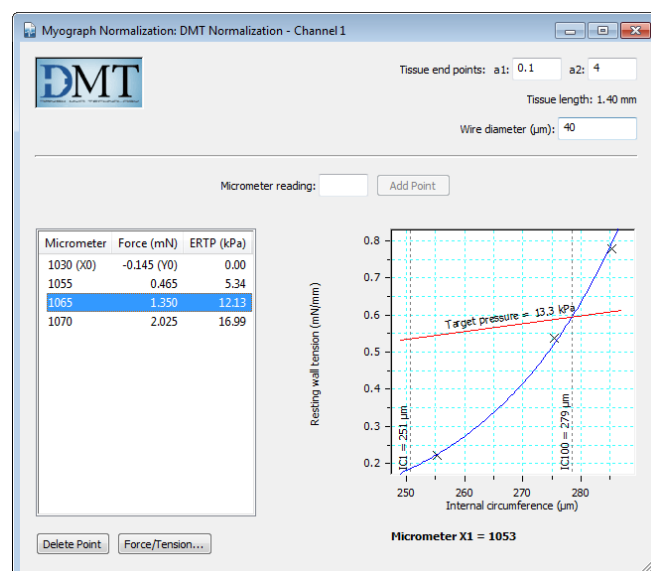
Myograph Normalization: DMT Normalization - Channel 1

DMT

Tissue end points: a1: 0.1 a2: 4

Tissue length: 1.40 mm

Wire diameter (µm): 40

Micrometer reading: Add Point

| Micrometer | Force (mN) | ERTP (kPa) |
|---|---|---|
| 1030 (X0) | -0.145 (Y0) | 0.00 |
| 1055 | 0.465 | 5.34 |
| 1065 | 1.350 | 12.13 |
| 1070 | 2.025 | 16.99 |

Resting wall tension (mN/mm)
0.8
0.7
0.6
0.5
0.4
0.3
0.2
Target pressure = 13.3 kPa
IC1 = 251 µm
IC100 = 279 µm
250 260 270 280
Internal circumference (µm)

Micrometer X1 = 1053

Delete Point Force/Tension...